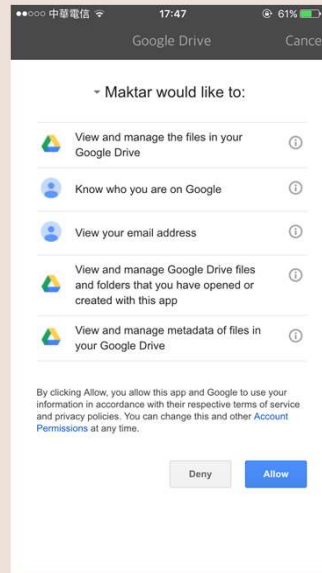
●●○○○ 中華電信 17:47 61%

Google Drive Cance

Maktar would like to:

View and manage the files in your Google Drive

Know who you are on Google

View your email address

View and manage Google Drive files and folders that you have opened or created with this app

View and manage metadata of files in your Google Drive

By clicking Allow, you allow this app and Google to use your information in accordance with their respective terms of service and privacy policies. You can change this and other Account Permissions at any time.

Deny

Allow